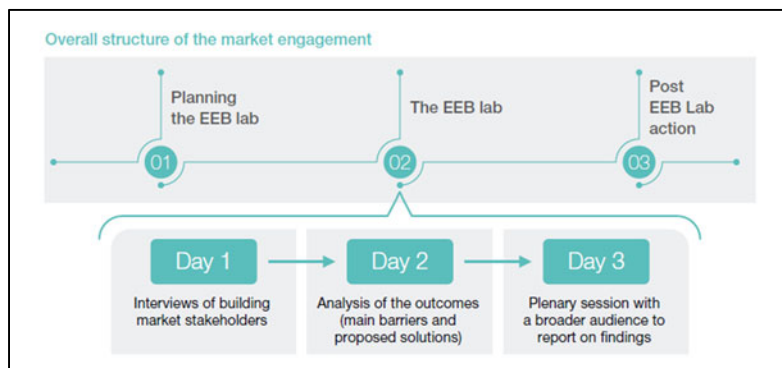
Overall structure of the market engagement

01 Planning the EEB lab

02 The EEB lab

03 Post EEB Lab action

Day 1
Interviews of building market stakeholders

Day 2
Analysis of the outcomes (main barriers and proposed solutions)

Day 3
Plenary session with a broader audience to report on findings